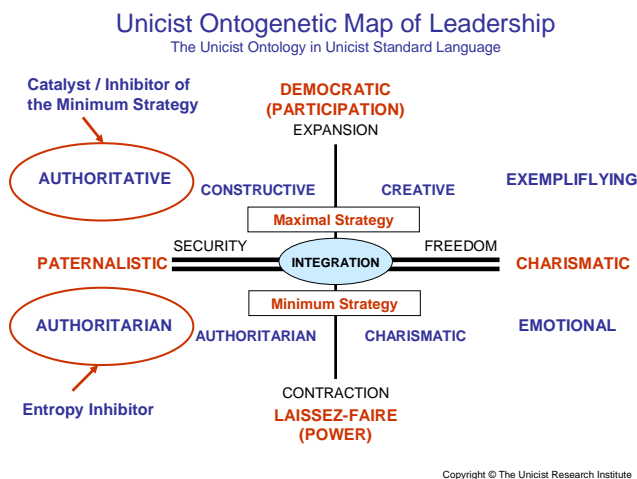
Unicist Ontogenetic Map of Leadership
The Unicist Ontology in Unicist Standard Language

Catalyst / Inhibitor of the Minimum Strategy

AUTHORITATIVE

DEMOCRATIC (PARTICIPATION)
EXPANSION

CONSTRUCTIVE

CREATIVE

EXEMPLIFLYING

Maximal Strategy

SECURITY

FREEDOM

PATERNALISTIC

INTEGRATION

CHARISMATIC

Minimum Strategy

AUTHORITARIAN

AUTHORITARIAN

CHARISMATIC

EMOTIONAL

Entropy Inhibitor

CONTRACTION
LAISSEZ-FAIRE (POWER)

Copyright © The Unicist Research Institute